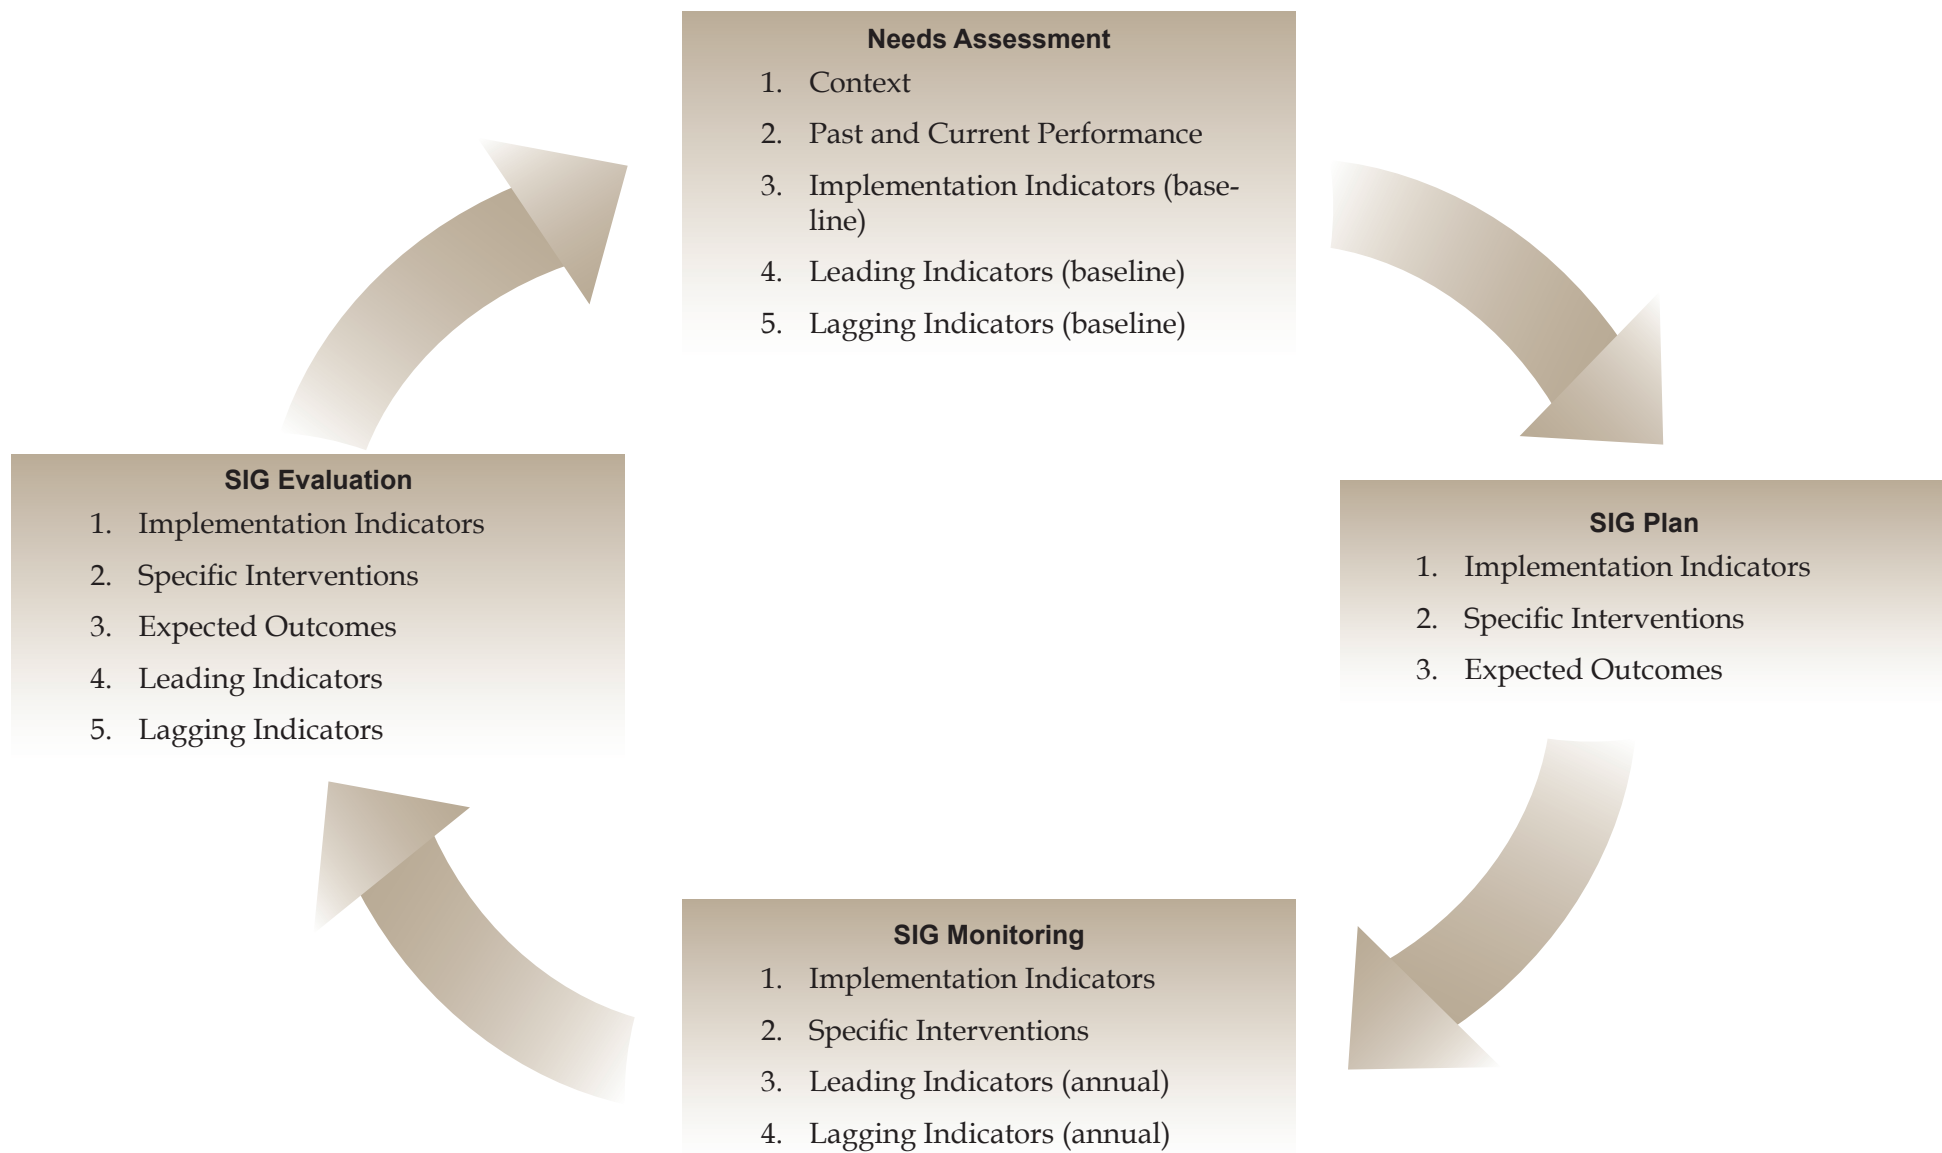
Needs Assessment
1. Context
2. Past and Current Performance
3. Implementation Indicators (baseline)
4. Leading Indicators (baseline)
5. Lagging Indicators (baseline)

SIG Plan
1. Implementation Indicators
2. Specific Interventions
3. Expected Outcomes

SIG Monitoring
1. Implementation Indicators
2. Specific Interventions
3. Leading Indicators (annual)
4. Lagging Indicators (annual)

SIG Evaluation
1. Implementation Indicators
2. Specific Interventions
3. Expected Outcomes
4. Leading Indicators
5. Lagging Indicators